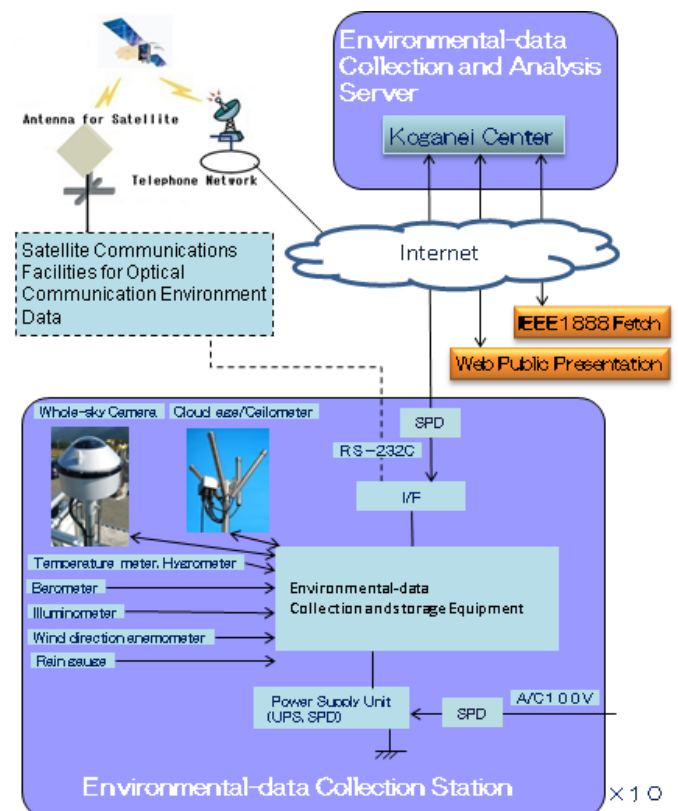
Antenna for Satellite

Telephone Network

Environmental-data Collection and Analysis Server

Koganei Center

Internet

Satellite Communications Facilities for Optical Communication Environment Data

IEEE1888 Fetch

Web Public Presentation

Whole-sky Camera

Cloud gage/Ceilometer

SPD

RS-232C

I/F

Temperature meter, Hygrometer

Barometer

Illuminometer

Wind direction anemometer

Rain gauge

Environmental-data Collection and storage Equipment

Power Supply Unit (UPS, SPD)

SPD

A/C100V

Environmental-data Collection Station

×10